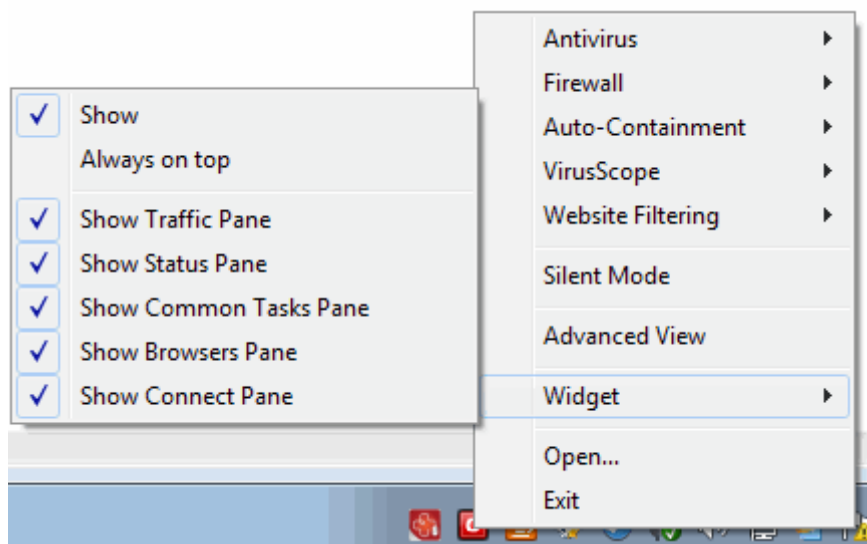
Antivirus
Firewall
Auto-Containment
VirusScope
Website Filtering
Silent Mode
Advanced View
Widget
Open...
Exit

Show
Always on top
Show Traffic Pane
Show Status Pane
Show Common Tasks Pane
Show Browsers Pane
Show Connect Pane